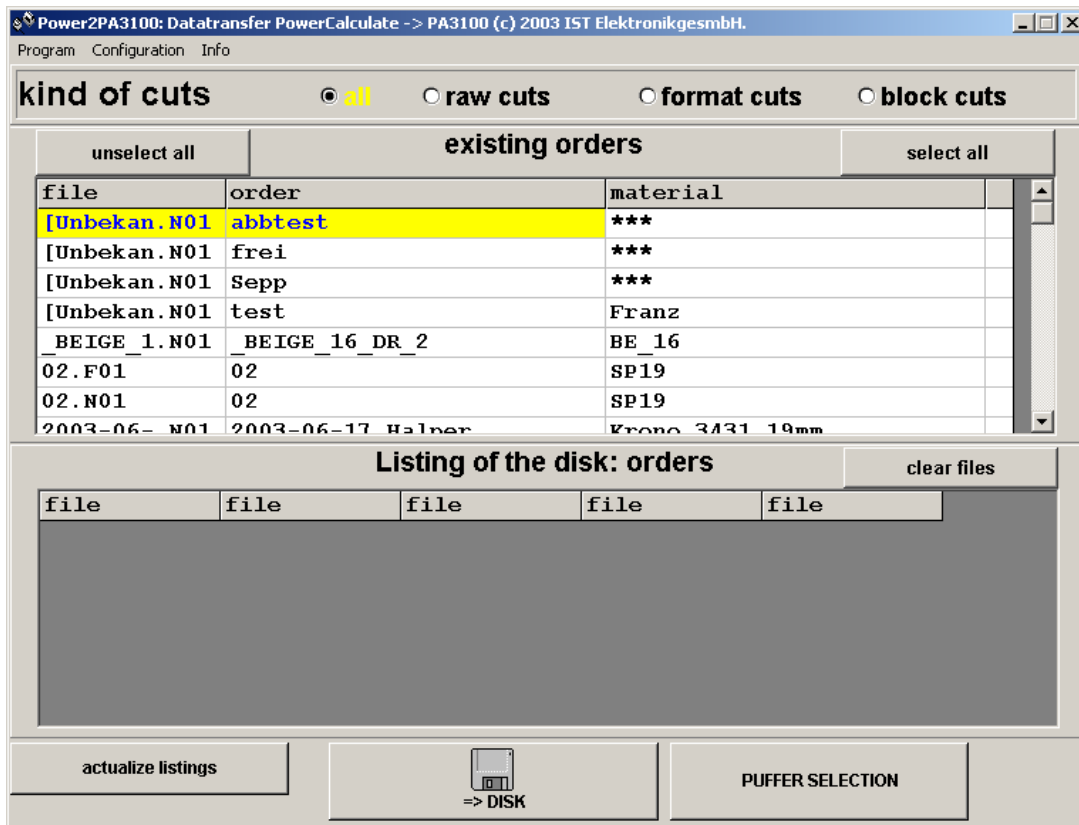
Power2PA3100: Datatransfer PowerCalculate -> PA3100 (c) 2003 IST ElektronikgesmbH.

Program Configuration Info

kind of cuts
all
raw cuts
format cuts
block cuts

unselect all
existing orders
select all

| file | order | material |
|---|---|---|
| [Unbekan.N01 | abbtest | *** |
| [Unbekan.N01 | frei | *** |
| [Unbekan.N01 | Sepp | *** |
| [Unbekan.N01 | test | Franz |
| _BEIGE_1.N01 | _BEIGE_16_DR_2 | BE_16 |
| 02.F01 | 02 | SP19 |
| 02.N01 | 02 | SP19 |
| 2003-06- N01 | 2003-06-17 Halper | Krono 3431 19mm |

Listing of the disk: orders
clear files

| file | file | file | file | file |
|---|---|---|---|---|

actualize listings
=> DISK
PUFFER SELECTION